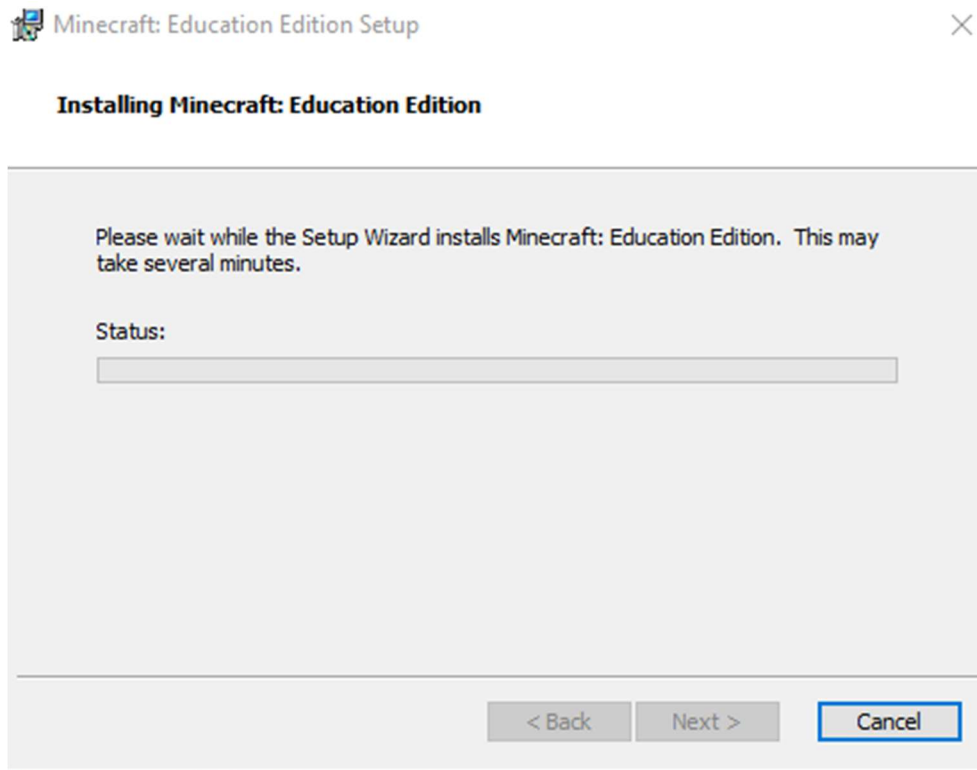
Minecraft: Education Edition Setup

Installing Minecraft: Education Edition

Please wait while the Setup Wizard installs Minecraft: Education Edition. This may take several minutes.

Status:

< Back

Next >

Cancel